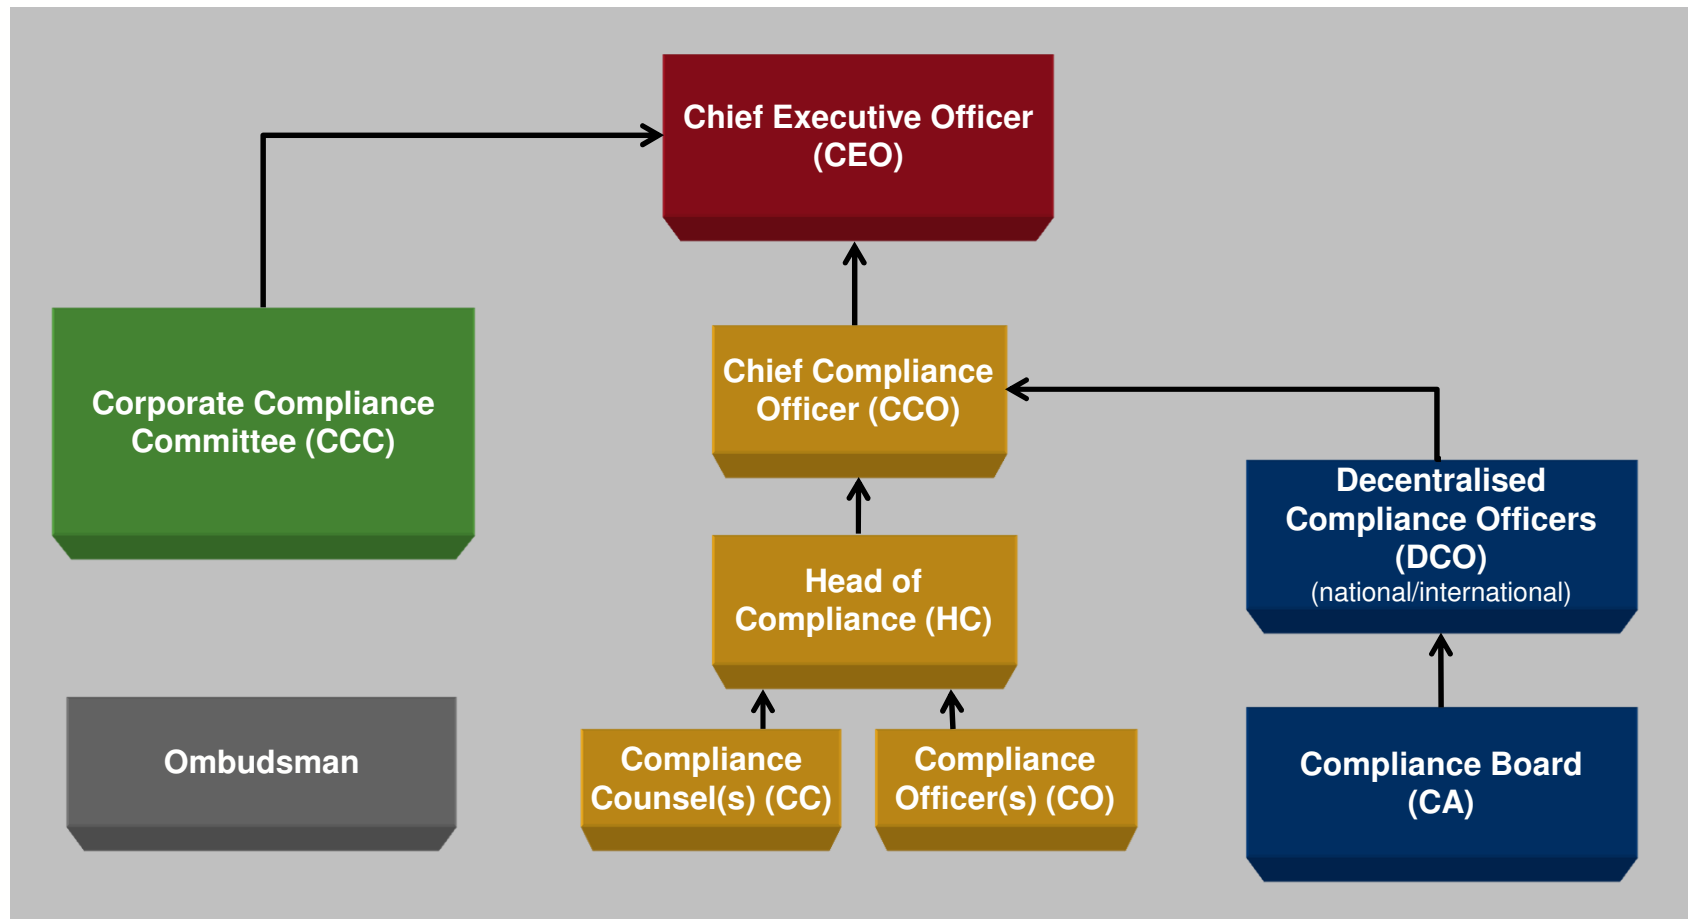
Chief Executive Officer (CEO)

Corporate Compliance Committee (CCC)

Chief Compliance Officer (CCO)

Decentralised Compliance Officers (DCO)
(national/international)

Head of Compliance (HC)

Ombudsman

Compliance Counsel(s) (CC)

Compliance Officer(s) (CO)

Compliance Board (CA)